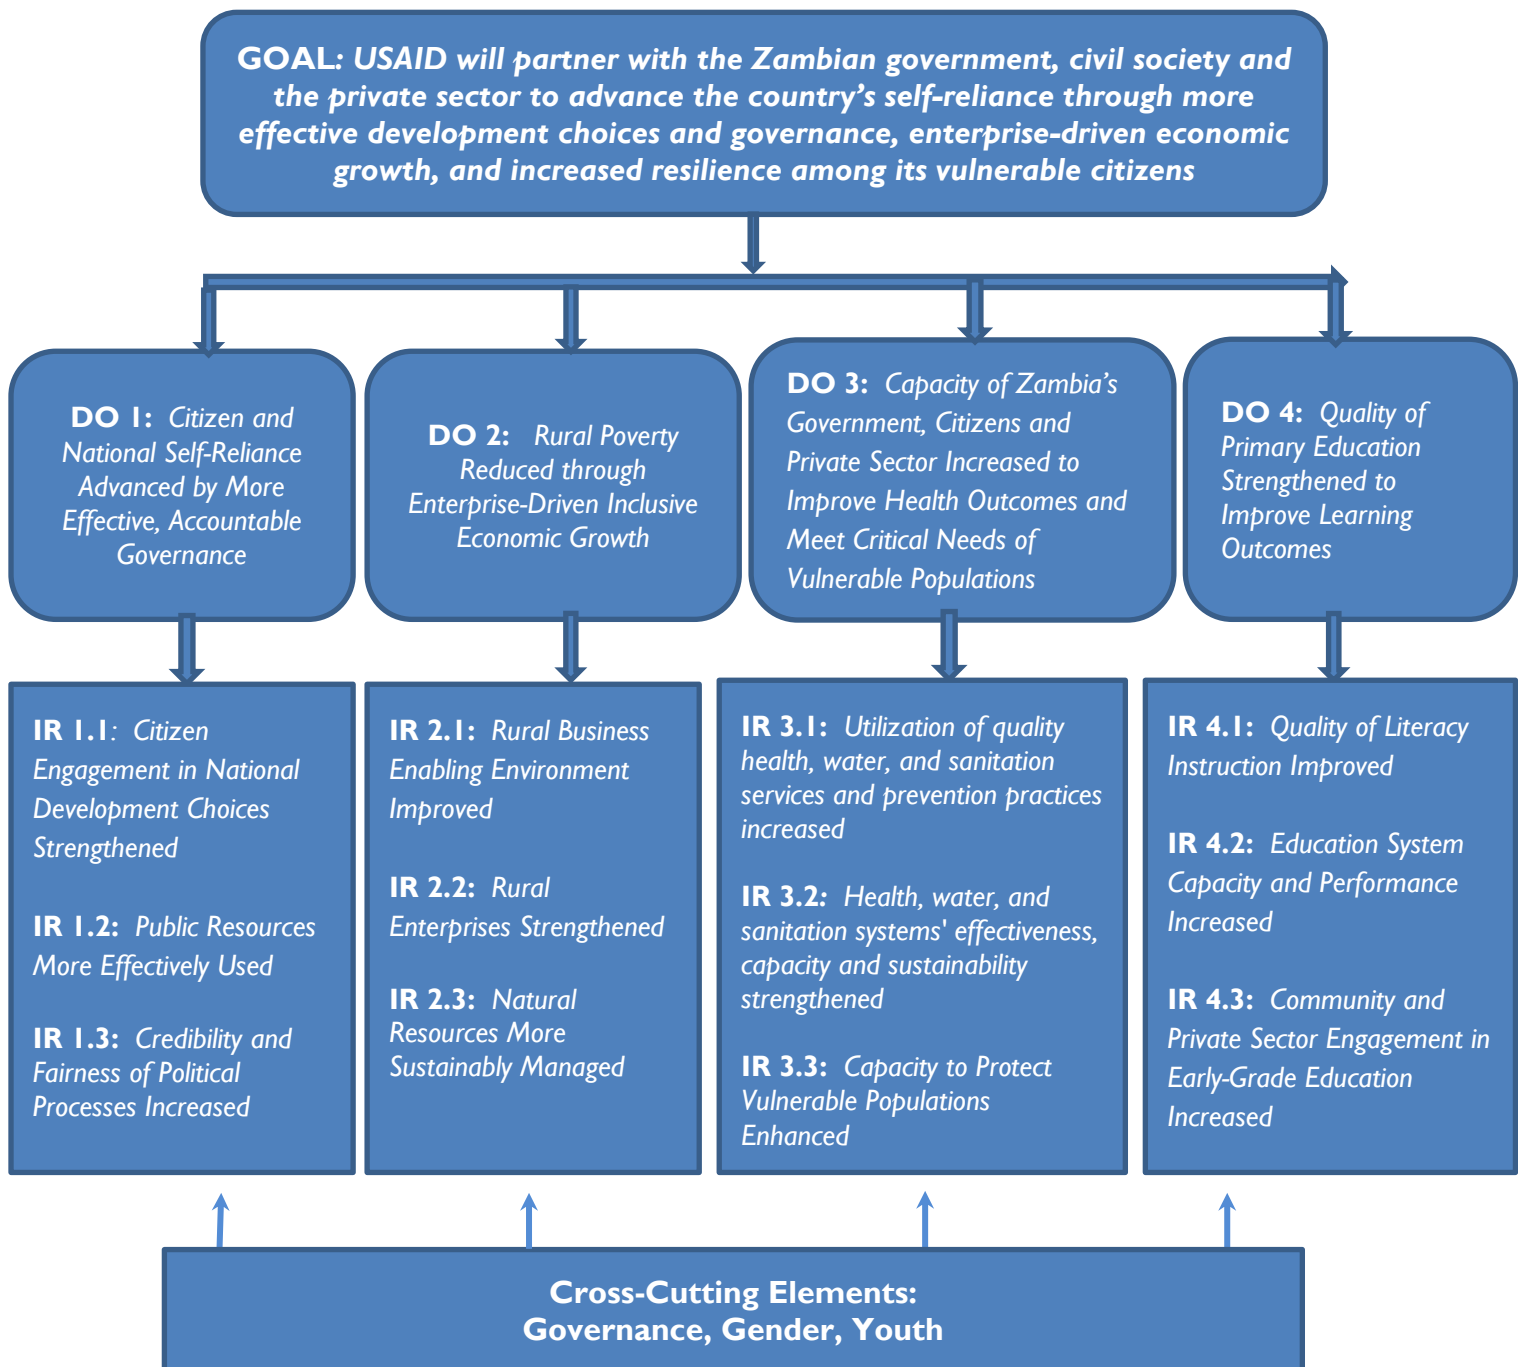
GOAL: USAID will partner with the Zambian government, civil society and the private sector to advance the country's self-reliance through more effective development choices and governance, enterprise-driven economic growth, and increased resilience among its vulnerable citizens

DO 1: Citizen and National Self-Reliance Advanced by More Effective, Accountable Governance

DO 2: Rural Poverty Reduced through Enterprise-Driven Inclusive Economic Growth

DO 3: Capacity of Zambia's Government, Citizens and Private Sector Increased to Improve Health Outcomes and Meet Critical Needs of Vulnerable Populations

DO 4: Quality of Primary Education Strengthened to Improve Learning Outcomes

IR 1.1: Citizen Engagement in National Development Choices Strengthened

IR 1.2: Public Resources More Effectively Used

IR 1.3: Credibility and Fairness of Political Processes Increased

IR 2.1: Rural Business Enabling Environment Improved

IR 2.2: Rural Enterprises Strengthened

IR 2.3: Natural Resources More Sustainably Managed

IR 3.1: Utilization of quality health, water, and sanitation services and prevention practices increased

IR 3.2: Health, water, and sanitation systems' effectiveness, capacity and sustainability strengthened

IR 3.3: Capacity to Protect Vulnerable Populations Enhanced

IR 4.1: Quality of Literacy Instruction Improved

IR 4.2: Education System Capacity and Performance Increased

IR 4.3: Community and Private Sector Engagement in Early-Grade Education Increased

Cross-Cutting Elements:
Governance, Gender, Youth